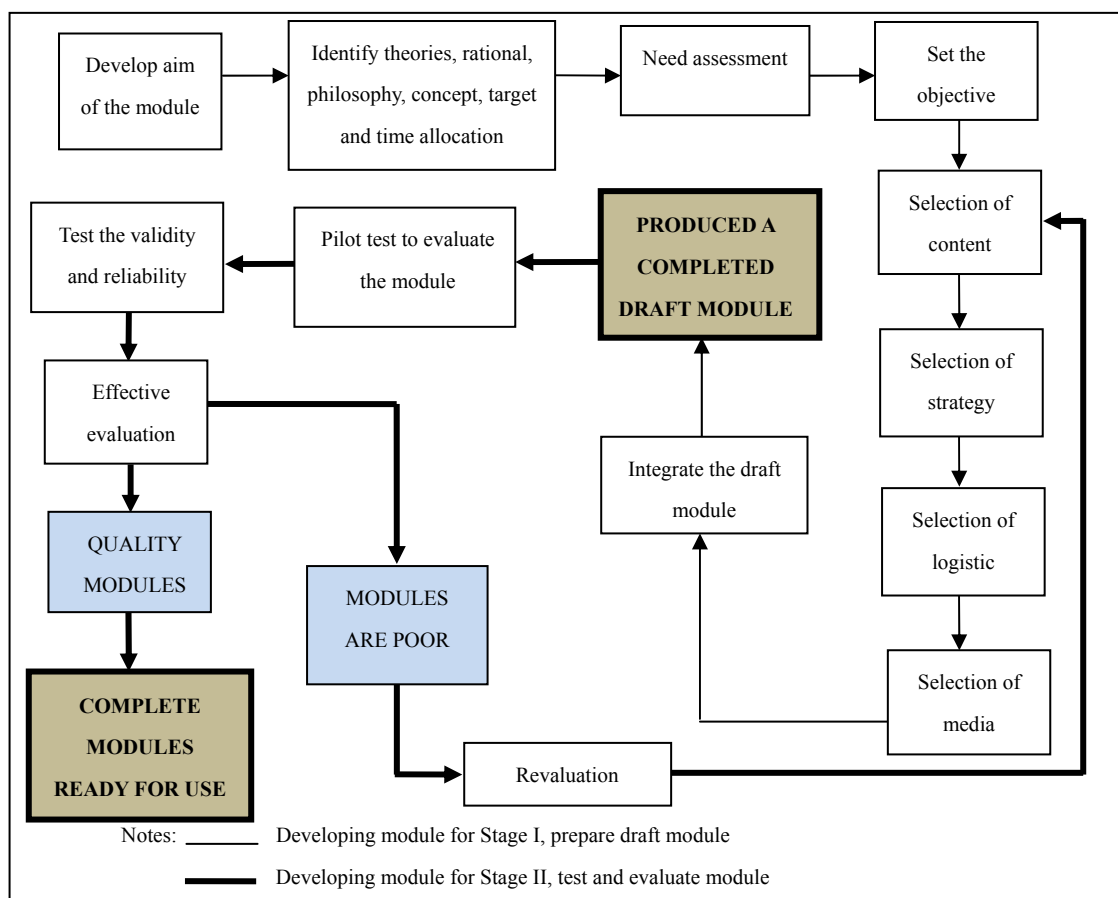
Develop aim of the module

Identify theories, rational, philosophy, concept, target and time allocation

Need assessment

Set the objective

Selection of content

Selection of strategy

Selection of logistic

Selection of media

Integrate the draft module

PRODUCED A COMPLETED DRAFT MODULE

Pilot test to evaluate the module

Test the validity and reliability

Effective evaluation

QUALITY MODULES

COMPLETE MODULES READY FOR USE

MODULES ARE POOR

Revaluation

Notes: Developing module for Stage I, prepare draft module

Developing module for Stage II, test and evaluate module